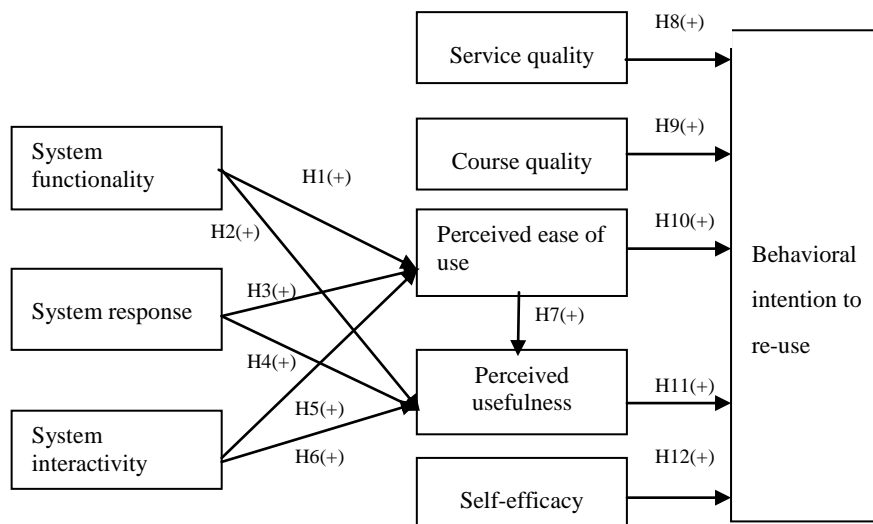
H8(+)

Service quality

H9(+)

Course quality

System functionality

H1(+)

H2(+)

H10(+)

Perceived ease of use

Behavioral intention to re-use

H3(+)

System response

H7(+)

H4(+)

Perceived usefulness

H11(+)

H5(+)

System interactivity

H6(+)

H12(+)

Self-efficacy